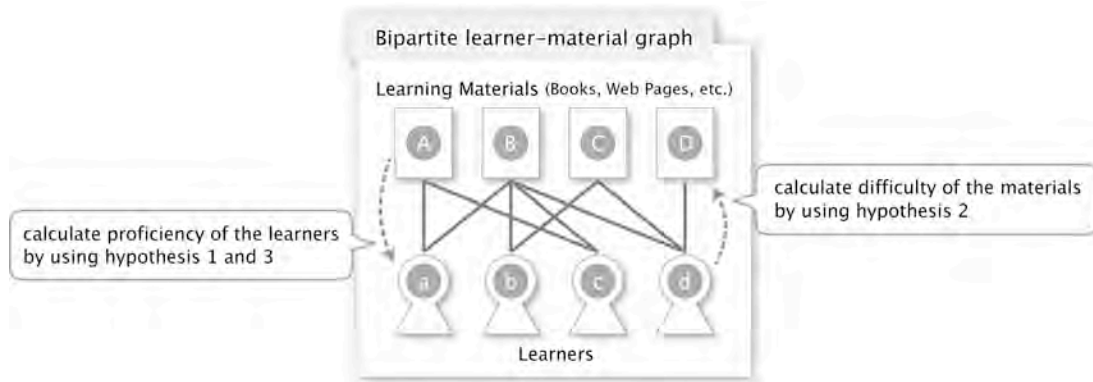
Bipartite learner-material graph

Learning Materials (Books, Web Pages, etc.)

A

B

C

D

calculate difficulty of the materials by using hypothesis 2

calculate proficiency of the learners by using hypothesis 1 and 3

a

b

c

d

Learners